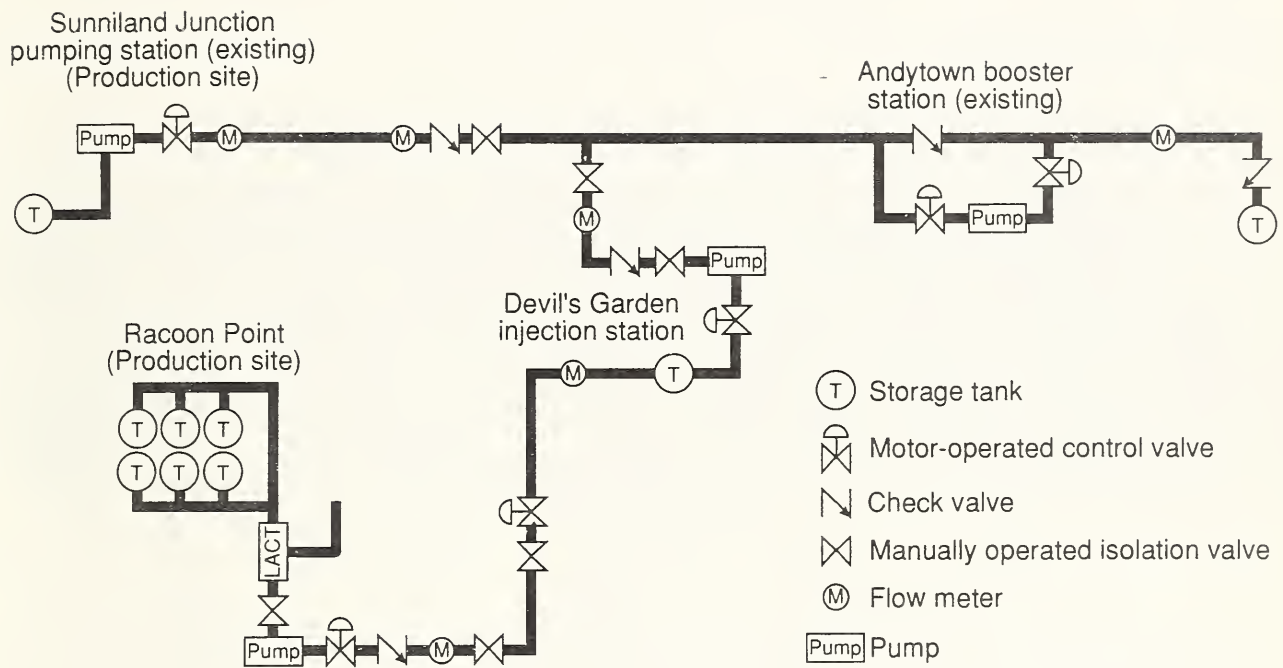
Sunniland Junction pumping station (existing) (Production site)

Pump

T

M

M

Andytown booster station (existing)

M

Pump

T

M

Pump

Devil's Garden injection station

Racoon Point (Production site)

T T T
T T T

M

T

LACT

Pump

M

T Storage tank

Motor-operated control valve

Check valve

Manually operated isolation valve

M Flow meter

Pump Pump